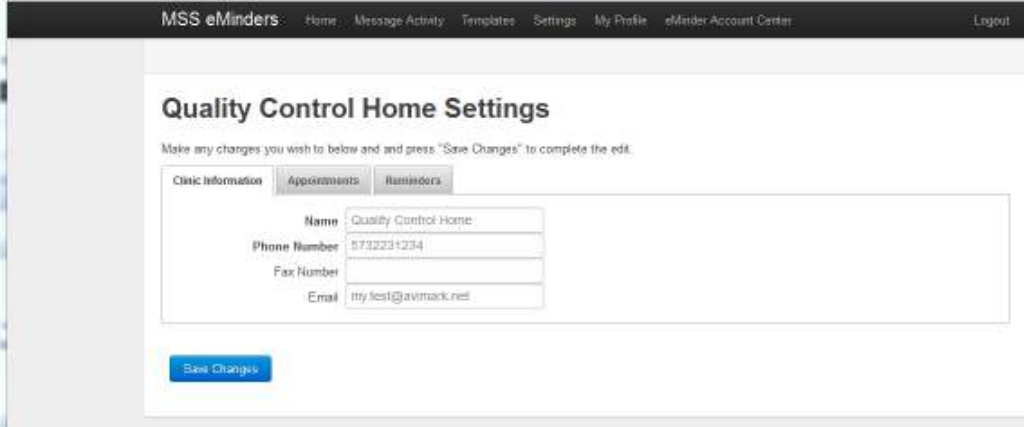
MSS eMinders Home Message Activity Templates Settings My Profile eMinder Account Center Logout

Quality Control Home Settings

Make any changes you wish to below and and press "Save Changes" to complete the edit.

Clinic Information Appointments Reminders

Name Quality Control Home
Phone Number 5732231234
Fax Number
Email my.test@avimark.net

Save Changes